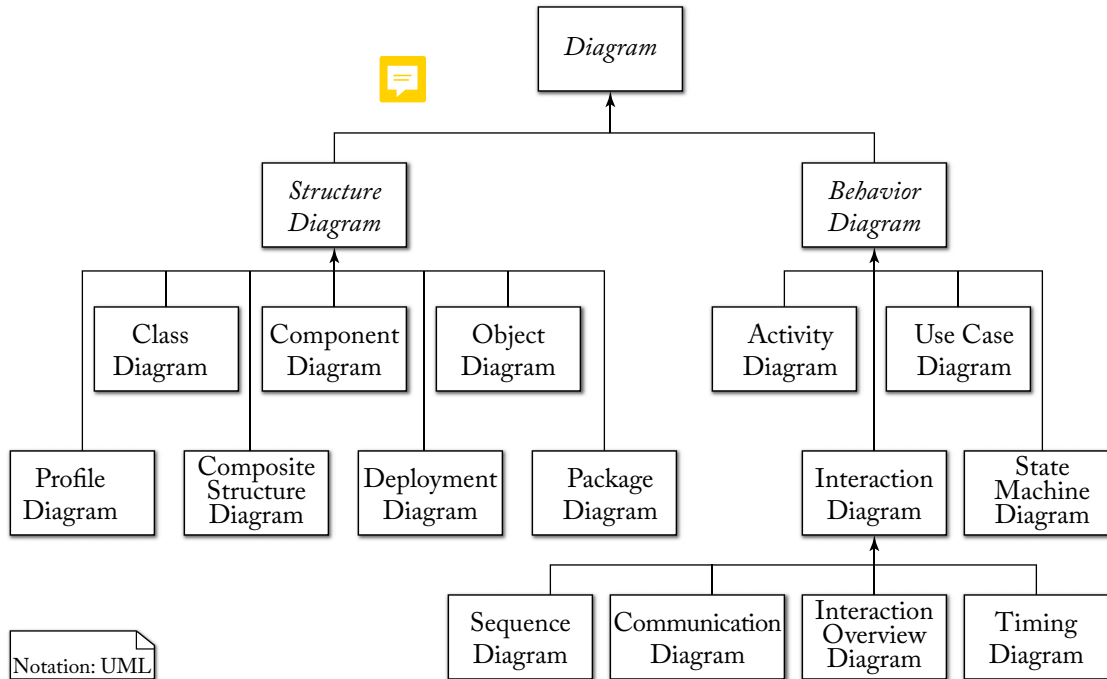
*Diagram*

*Structure Diagram*

*Behavior Diagram*

Class Diagram

Component Diagram

Object Diagram

Activity Diagram

Use Case Diagram

Profile Diagram

Composite Structure Diagram

Deployment Diagram

Package Diagram

Interaction Diagram

State Machine Diagram

Sequence Diagram

Communication Diagram

Interaction Overview Diagram

Timing Diagram

Notation: UML